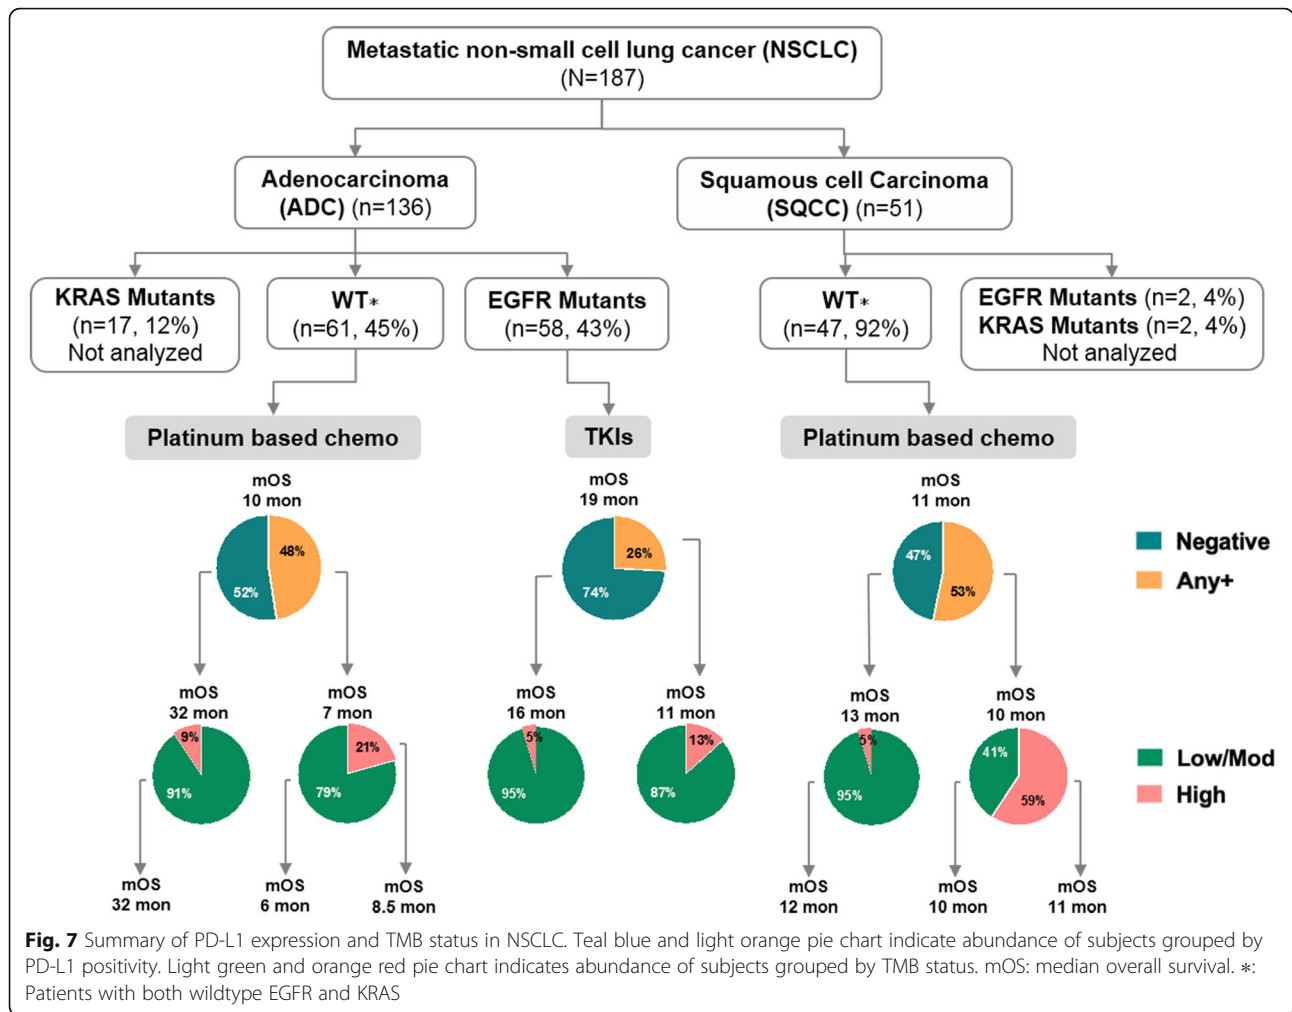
Metastatic non-small cell lung cancer (NSCLC)
(N=187)

Adenocarcinoma
(ADC) (n=136)

Squamous cell Carcinoma
(SQCC) (n=51)

KRAS Mutants
(n=17, 12%)
Not analyzed

WT*
(n=61, 45%)

EGFR Mutants
(n=58, 43%)

WT*
(n=47, 92%)

EGFR Mutants (n=2, 4%)
KRAS Mutants (n=2, 4%)
Not analyzed

Platinum based chemo

TKIs

Platinum based chemo

mOS
10 mon

48%
52%

mOS
19 mon

26%
74%

mOS
11 mon

47%
53%

Negative
Any+

mOS
32 mon

9%
91%

mOS
7 mon

21%
79%

mOS
16 mon

5%
95%

mOS
11 mon

13%
87%

mOS
13 mon

5%
95%

mOS
10 mon

41%
59%

Low/Mod
High

mOS
32 mon

mOS
6 mon

mOS
8.5 mon

mOS
12 mon

mOS
10 mon

mOS
11 mon

Fig. 7 Summary of PD-L1 expression and TMB status in NSCLC. Teal blue and light orange pie chart indicate abundance of subjects grouped by PD-L1 positivity. Light green and orange red pie chart indicates abundance of subjects grouped by TMB status. mOS: median overall survival. *: Patients with both wildtype EGFR and KRAS